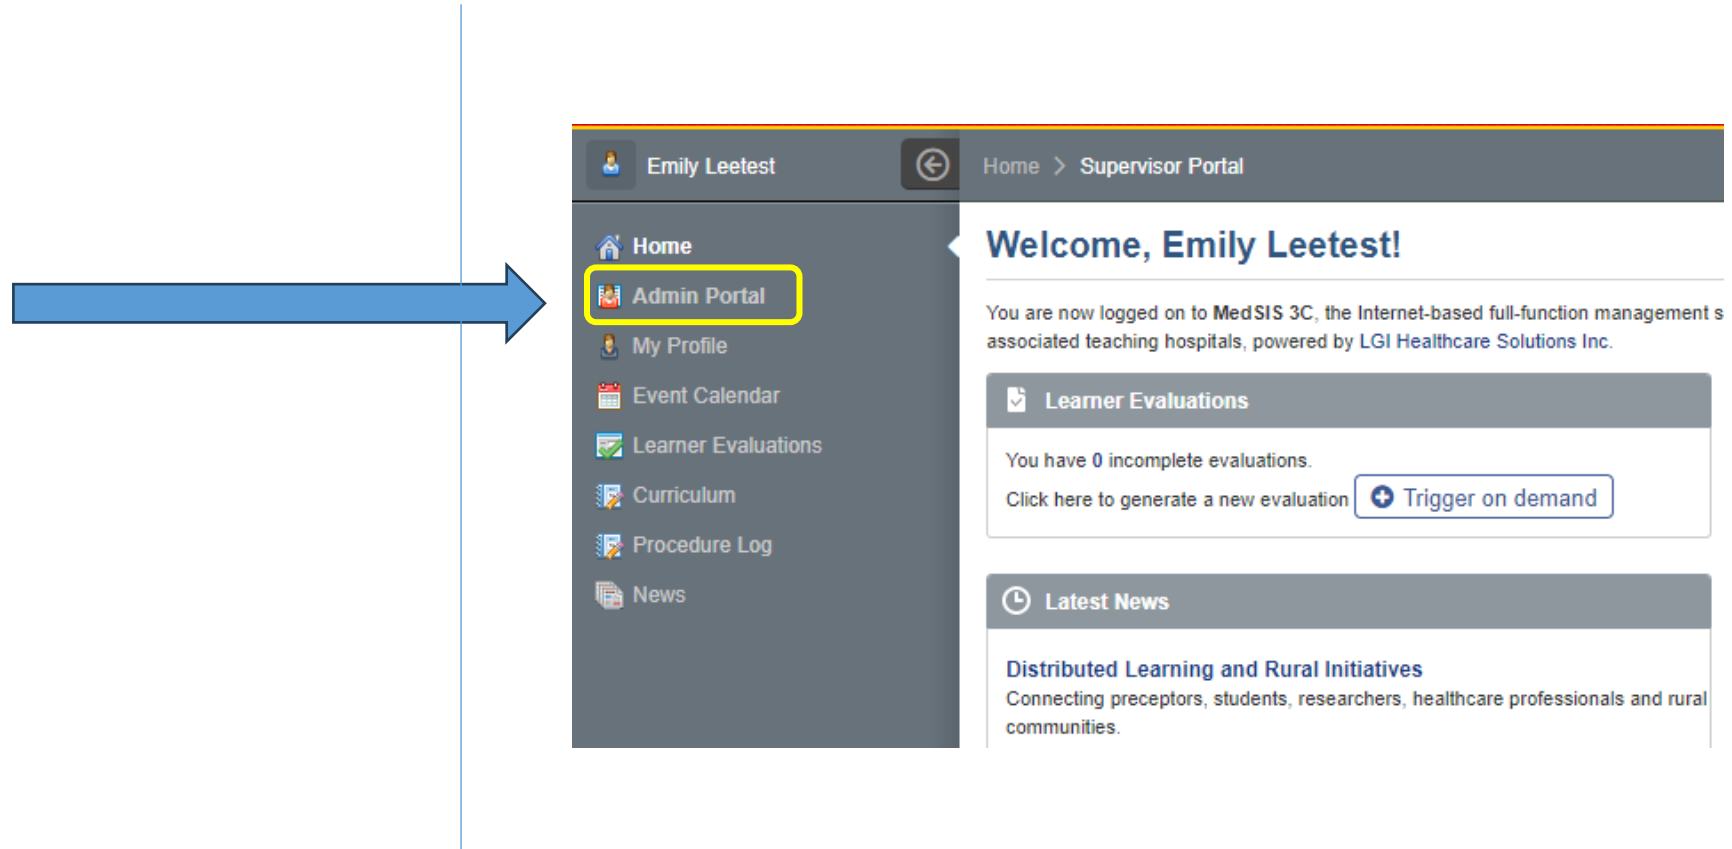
Emily Leetest

Home > Supervisor Portal

Home

Admin Portal

My Profile

Event Calendar

Learner Evaluations

Curriculum

Procedure Log

News

Welcome, Emily Leetest!

You are now logged on to MedSIS 3C, the Internet-based full-function management s associated teaching hospitals, powered by LGI Healthcare Solutions Inc.

Learner Evaluations

You have 0 incomplete evaluations.

Click here to generate a new evaluation Trigger on demand

Latest News

Distributed Learning and Rural Initiatives

Connecting preceptors, students, researchers, healthcare professionals and rural communities.